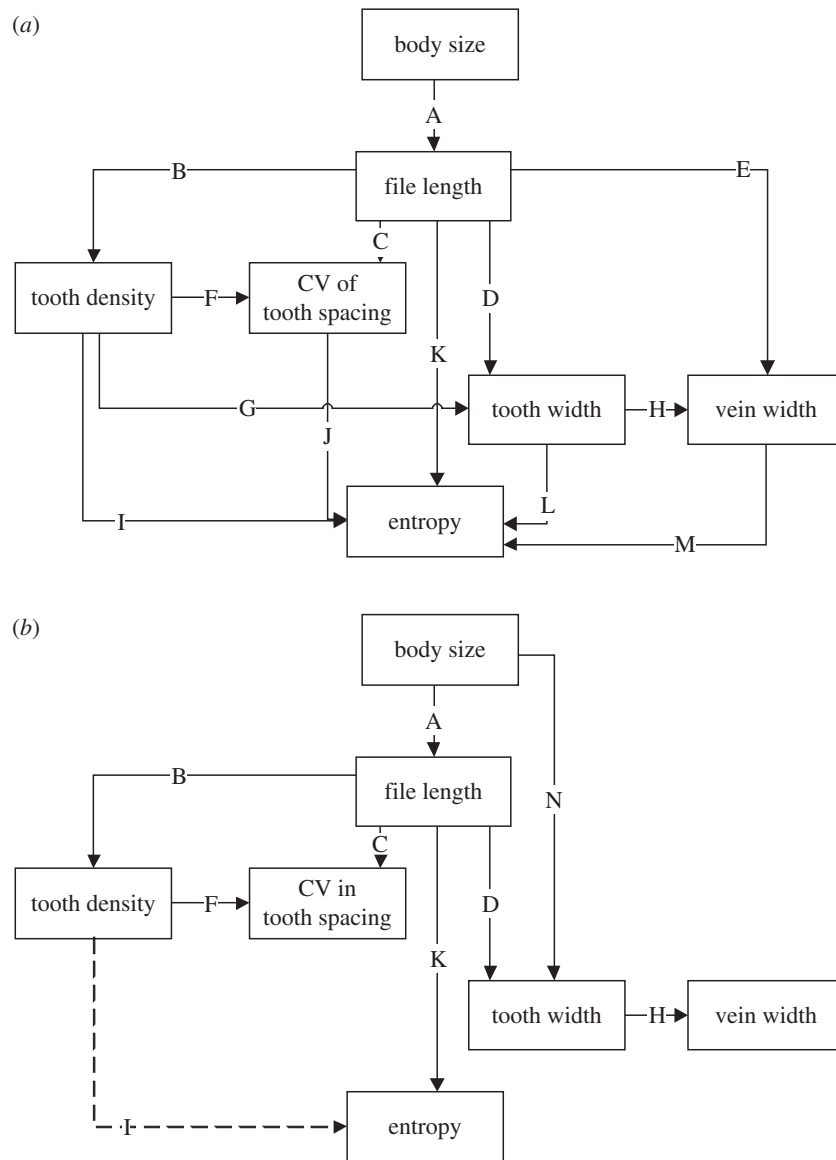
(a)

body size

A

file length

B

E

C

tooth density

F

CV of tooth spacing

D

K

G

tooth width

H

vein width

J

I

entropy

L

M

(b)

body size

A

file length

B

N

C

tooth density

F

CV in tooth spacing

D

K

tooth width

H

vein width

I

entropy